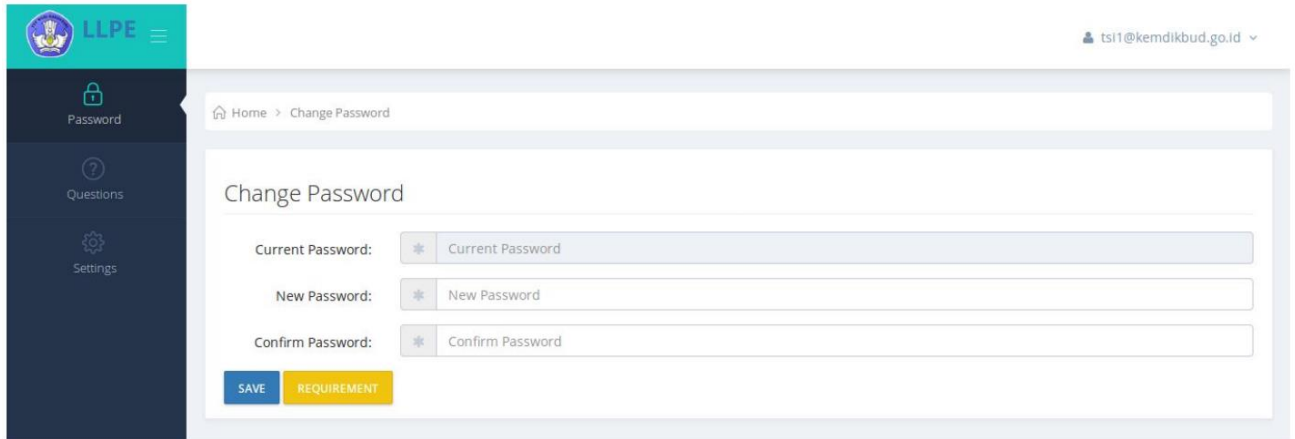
LLPE

tsi1@kemdikbud.go.id

Password

Questions

Settings

Home > Change Password

Change Password

Current Password: Current Password

New Password: New Password

Confirm Password: Confirm Password

SAVE REQUIREMENT